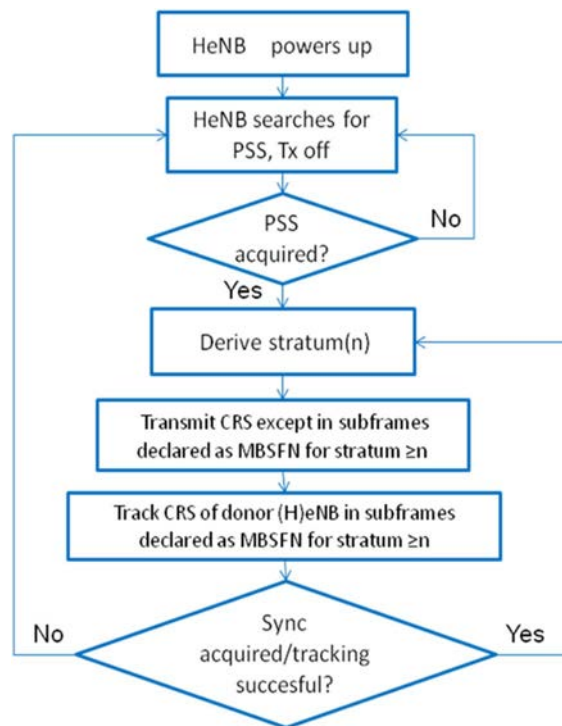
HeNB powers up

HeNB searches for PSS, Tx off

PSS acquired?

No

Yes

Derive stratum(n)

Transmit CRS except in subframes declared as MBSFN for stratum ≥n

Track CRS of donor (H)eNB in subframes declared as MBSFN for stratum ≥n

No

Sync acquired/tracking succesful?

Yes